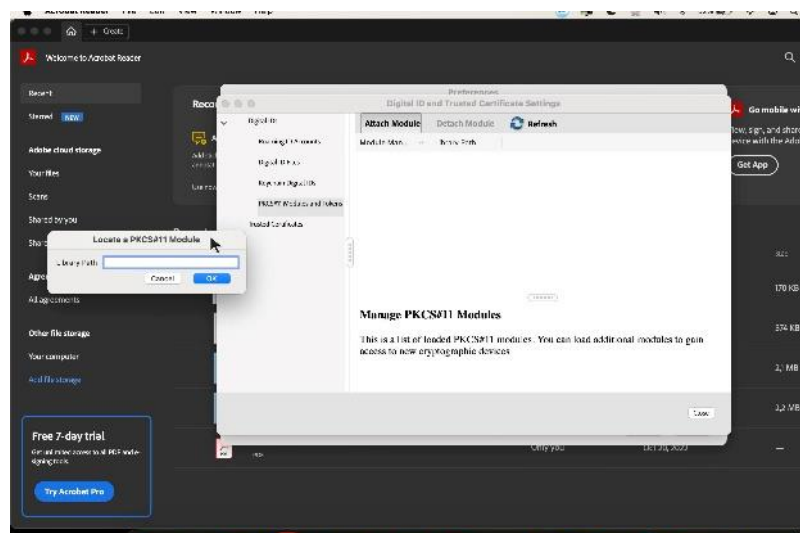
Acrobat Reader File Edit View Window Help

+ Create

Welcome to Acrobat Reader

Recent
Starred NEW

Adobe cloud storage
Your files
Scans
Shared by you
Shared

Agreements
All agreements

Other file storage
Your computer
Add file storage

Free 7-day trial
Get unlimited access to all PDF and e-signing tools.
Try Acrobat Pro

Recent

Preferences
Digital ID and Trusted Certificate Settings

Digital IDs
Roaming ID Accounts
Digital ID Files
Keychain Digital IDs
PKCS#11 Modules and Tokens
Trusted Certificates

Attach Module
Detach Module
Refresh

Module Manufacturer
Library Path

Manage PKCS#11 Modules
This is a list of loaded PKCS#11 modules. You can load additional modules to gain access to new cryptographic devices.

Close

Locate a PKCS#11 Module
Library Path:
Cancel
OK

Go mobile wi
view, sign, and share
device with the Ado
Get App

Size
170 KB
374 KB
2,1 MB
3,2 MB

Only you
Oct 20, 2023
—